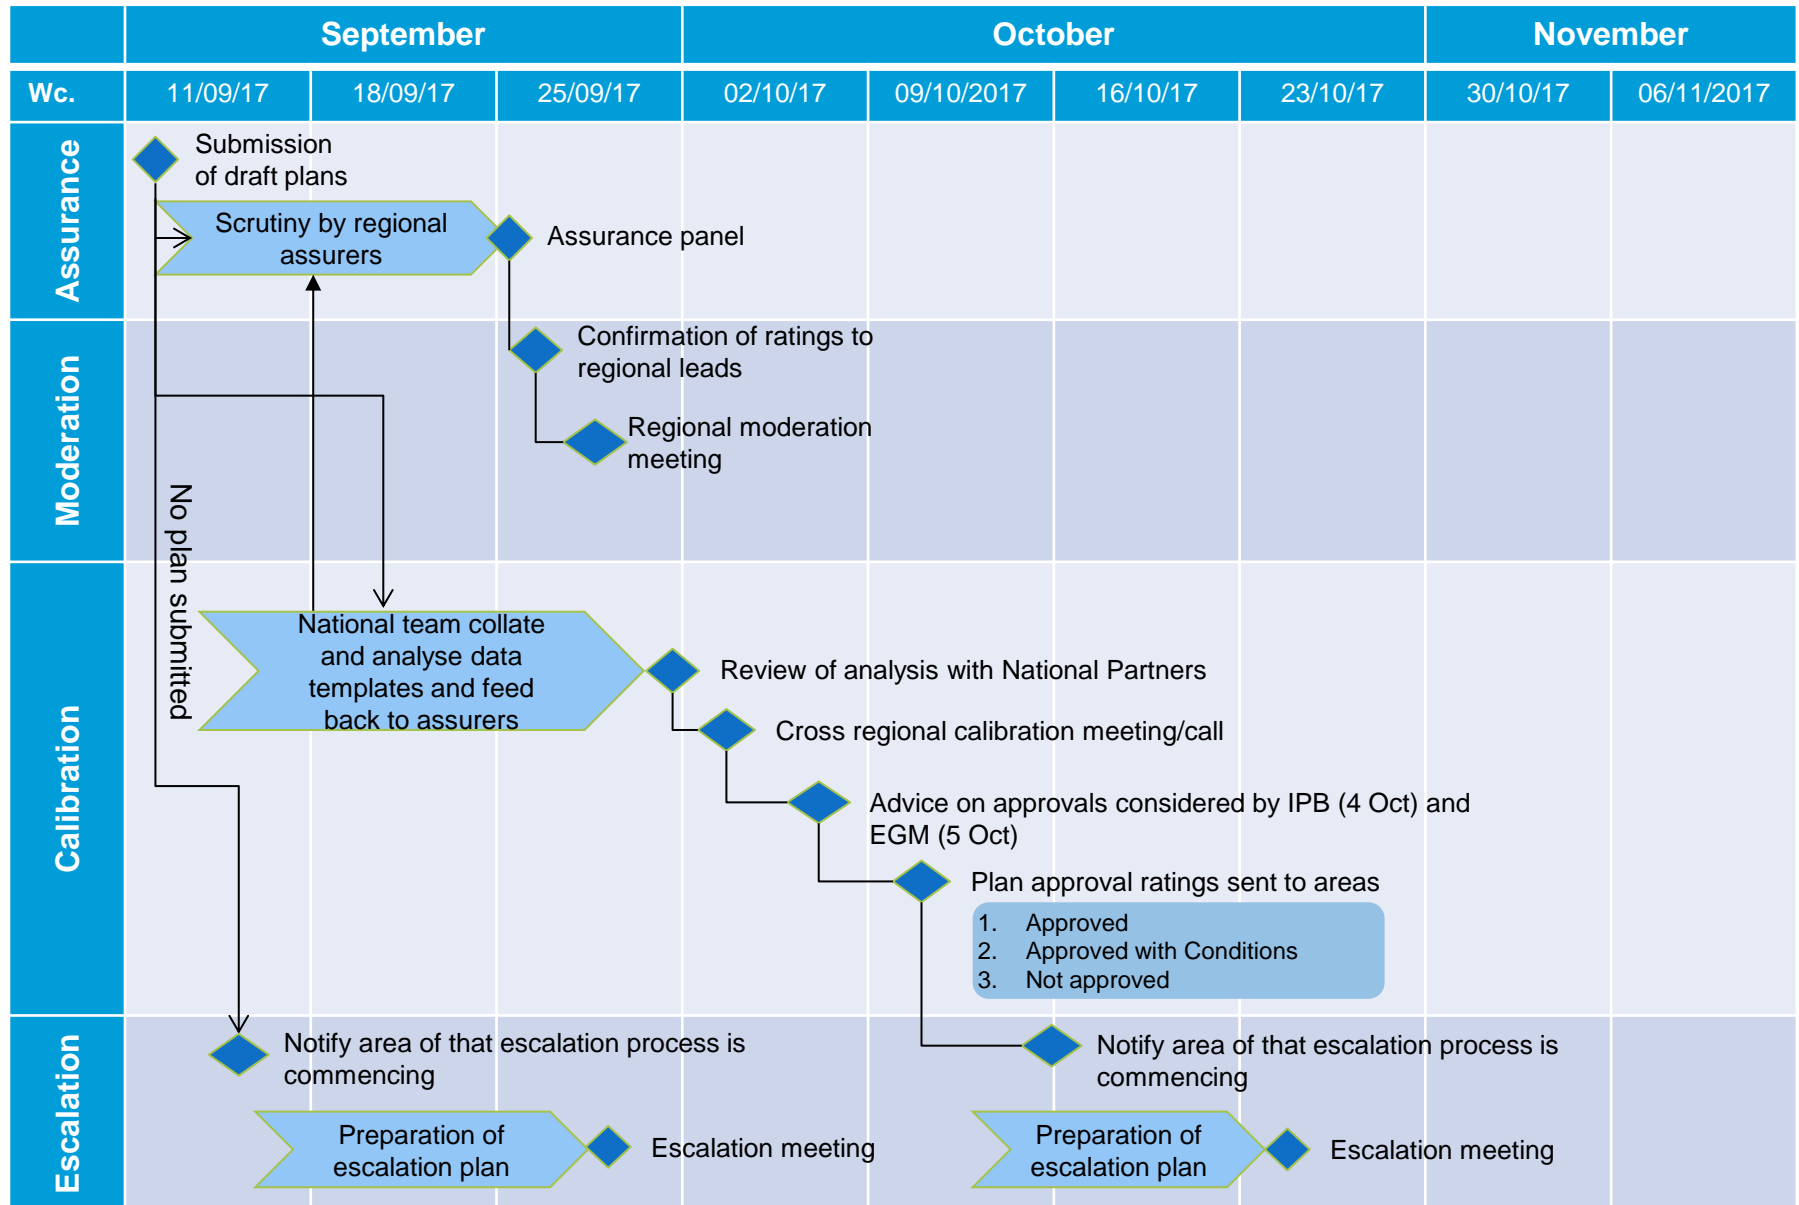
| | September | | | October | | | | November | |
|---|---|---|---|---|---|---|---|---|---|
| Wc. | 11/09/17 | 18/09/17 | 25/09/17 | 02/10/17 | 09/10/2017 | 16/10/17 | 23/10/17 | 30/10/17 | 06/11/2017 |

Assurance

Submission of draft plans

Scrutiny by regional assurers

Assurance panel

Moderation

Confirmation of ratings to regional leads

Regional moderation meeting

No plan submitted

Calibration

National team collate and analyse data templates and feed back to assurers

Review of analysis with National Partners

Cross regional calibration meeting/call

Advice on approvals considered by IPB (4 Oct) and EGM (5 Oct)

Plan approval ratings sent to areas

1. Approved
2. Approved with Conditions
3. Not approved

Escalation

Notify area of that escalation process is commencing

Preparation of escalation plan

Escalation meeting

Notify area of that escalation process is commencing

Preparation of escalation plan

Escalation meeting